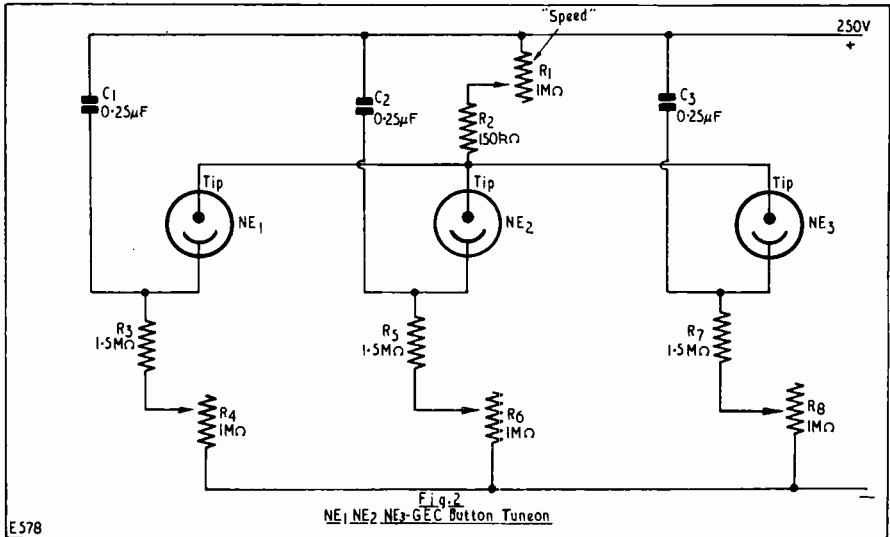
"Speed"

250V
+

$C_1$ 0·25$\mu$F

$C_2$ 0·25$\mu$F

$R_1$ 1M$\Omega$

$R_2$ 150k$\Omega$

$C_3$ 0·25$\mu$F

Tip

$NE_1$

Tip

$NE_2$

Tip

$NE_3$

$R_3$ 1·5M$\Omega$

$R_5$ 1·5M$\Omega$

$R_7$ 1·5M$\Omega$

$R_4$ 1M$\Omega$

$R_6$ 1M$\Omega$

$R_8$ 1M$\Omega$

−

Fig.2
$NE_1$ $NE_2$ $NE_3$-GEC Button Tuneon

E578